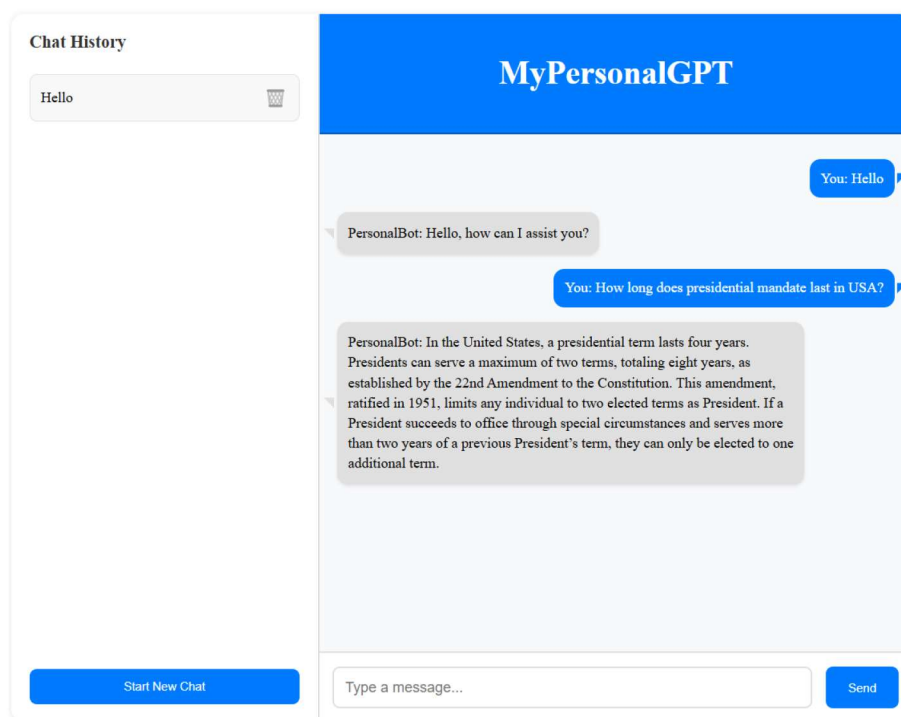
Chat History

Hello

MyPersonalGPT

You: Hello

PersonalBot: Hello, how can I assist you?

You: How long does presidential mandate last in USA?

PersonalBot: In the United States, a presidential term lasts four years. Presidents can serve a maximum of two terms, totaling eight years, as established by the 22nd Amendment to the Constitution. This amendment, ratified in 1951, limits any individual to two elected terms as President. If a President succeeds to office through special circumstances and serves more than two years of a previous President's term, they can only be elected to one additional term.

Start New Chat

Type a message...

Send